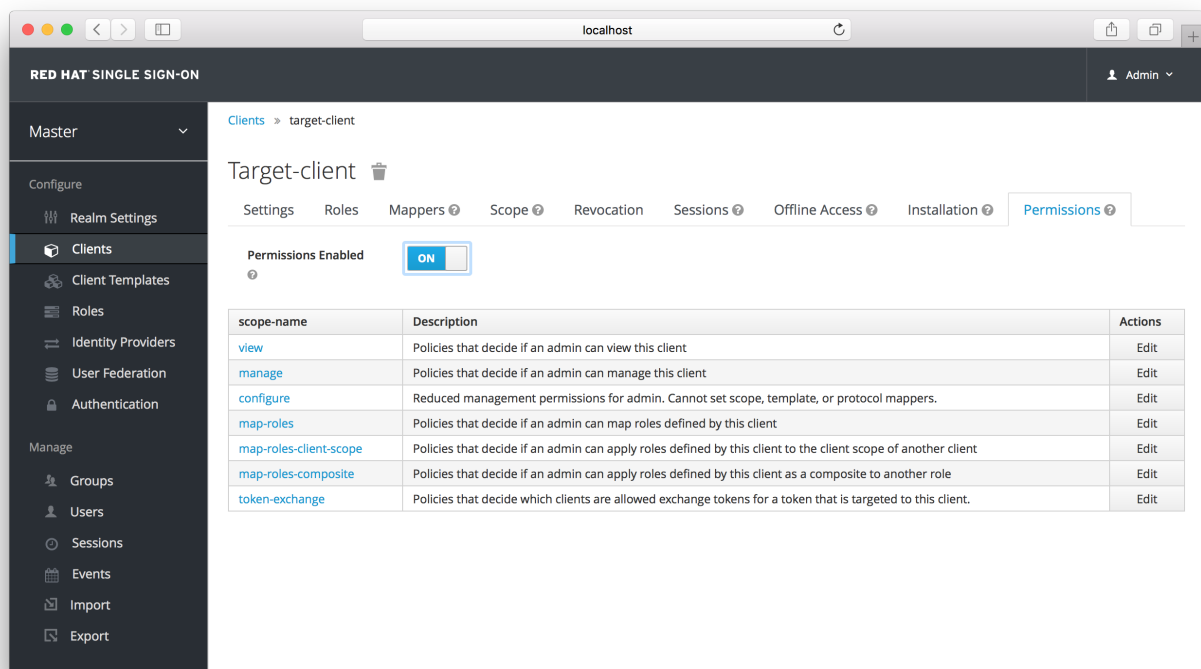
localhost

RED HAT SINGLE SIGN-ON

Admin

Master

Configure

Realm Settings

Clients

Client Templates

Roles

Identity Providers

User Federation

Authentication

Manage

Groups

Users

Sessions

Events

Import

Export

Clients » target-client

Target-client

Settings Roles Mappers Scope Revocation Sessions Offline Access Installation Permissions

Permissions Enabled

ON

| scope-name | Description | Actions |
|---|---|---|
| view | Policies that decide if an admin can view this client | Edit |
| manage | Policies that decide if an admin can manage this client | Edit |
| configure | Reduced management permissions for admin. Cannot set scope, template, or protocol mappers. | Edit |
| map-roles | Policies that decide if an admin can map roles defined by this client | Edit |
| map-roles-client-scope | Policies that decide if an admin can apply roles defined by this client to the client scope of another client | Edit |
| map-roles-composite | Policies that decide if an admin can apply roles defined by this client as a composite to another role | Edit |
| token-exchange | Policies that decide which clients are allowed exchange tokens for a token that is targeted to this client. | Edit |